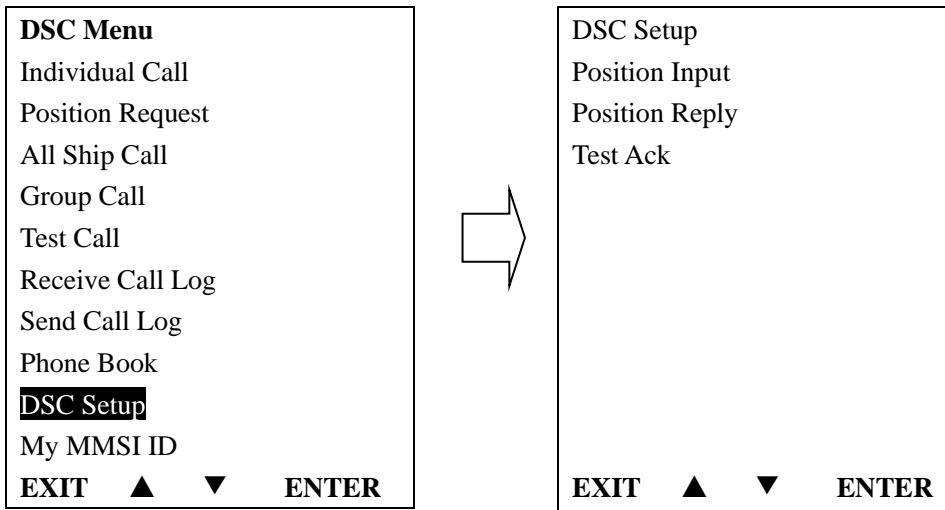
**DSC Menu**
Individual Call
Position Request
All Ship Call
Group Call
Test Call
Receive Call Log
Send Call Log
Phone Book
DSC Setup
My MMSI ID
**EXIT ▲ ▼ ENTER**

DSC Setup
Position Input
Position Reply
Test Ack
**EXIT ▲ ▼ ENTER**